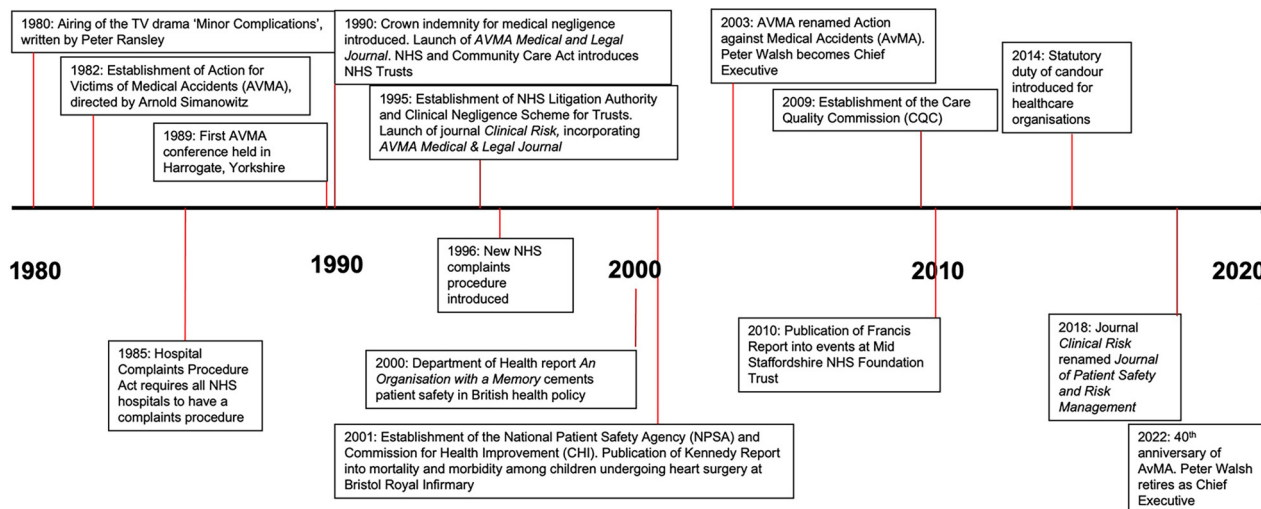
1980: Airing of the TV drama 'Minor Complications', written by Peter Ransley

1982: Establishment of Action for Victims of Medical Accidents (AVMA), directed by Arnold Simanowitz

1989: First AVMA conference held in Harrogate, Yorkshire

1990: Crown indemnity for medical negligence introduced. Launch of *AVMA Medical and Legal Journal*. NHS and Community Care Act introduces NHS Trusts

1995: Establishment of NHS Litigation Authority and Clinical Negligence Scheme for Trusts. Launch of journal *Clinical Risk*, incorporating *AVMA Medical & Legal Journal*

2003: AVMA renamed Action against Medical Accidents (AvMA). Peter Walsh becomes Chief Executive

2009: Establishment of the Care Quality Commission (CQC)

2014: Statutory duty of candour introduced for healthcare organisations

1980

1990

2000

2010

2020

1996: New NHS complaints procedure introduced

1985: Hospital Complaints Procedure Act requires all NHS hospitals to have a complaints procedure

2000: Department of Health report *An Organisation with a Memory* cements patient safety in British health policy

2001: Establishment of the National Patient Safety Agency (NPSA) and Commission for Health Improvement (CHI). Publication of Kennedy Report into mortality and morbidity among children undergoing heart surgery at Bristol Royal Infirmary

2010: Publication of Francis Report into events at Mid Staffordshire NHS Foundation Trust

2018: Journal *Clinical Risk* renamed *Journal of Patient Safety and Risk Management*

2022: 40$^{th}$ anniversary of AvMA. Peter Walsh retires as Chief Executive